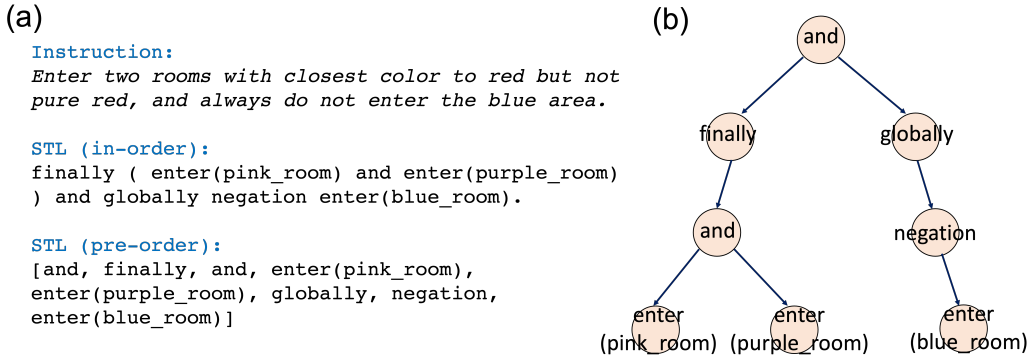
(a)

Instruction:
Enter two rooms with closest color to red but not pure red, and always do not enter the blue area.

STL (in-order):
finally ( enter(pink_room) and enter(purple_room) ) and globally negation enter(blue_room).

STL (pre-order):
[and, finally, and, enter(pink_room), enter(purple_room), globally, negation, enter(blue_room)]

(b)

and

finally

globally

and

negation

enter (pink_room)

enter (purple_room)

enter (blue_room)